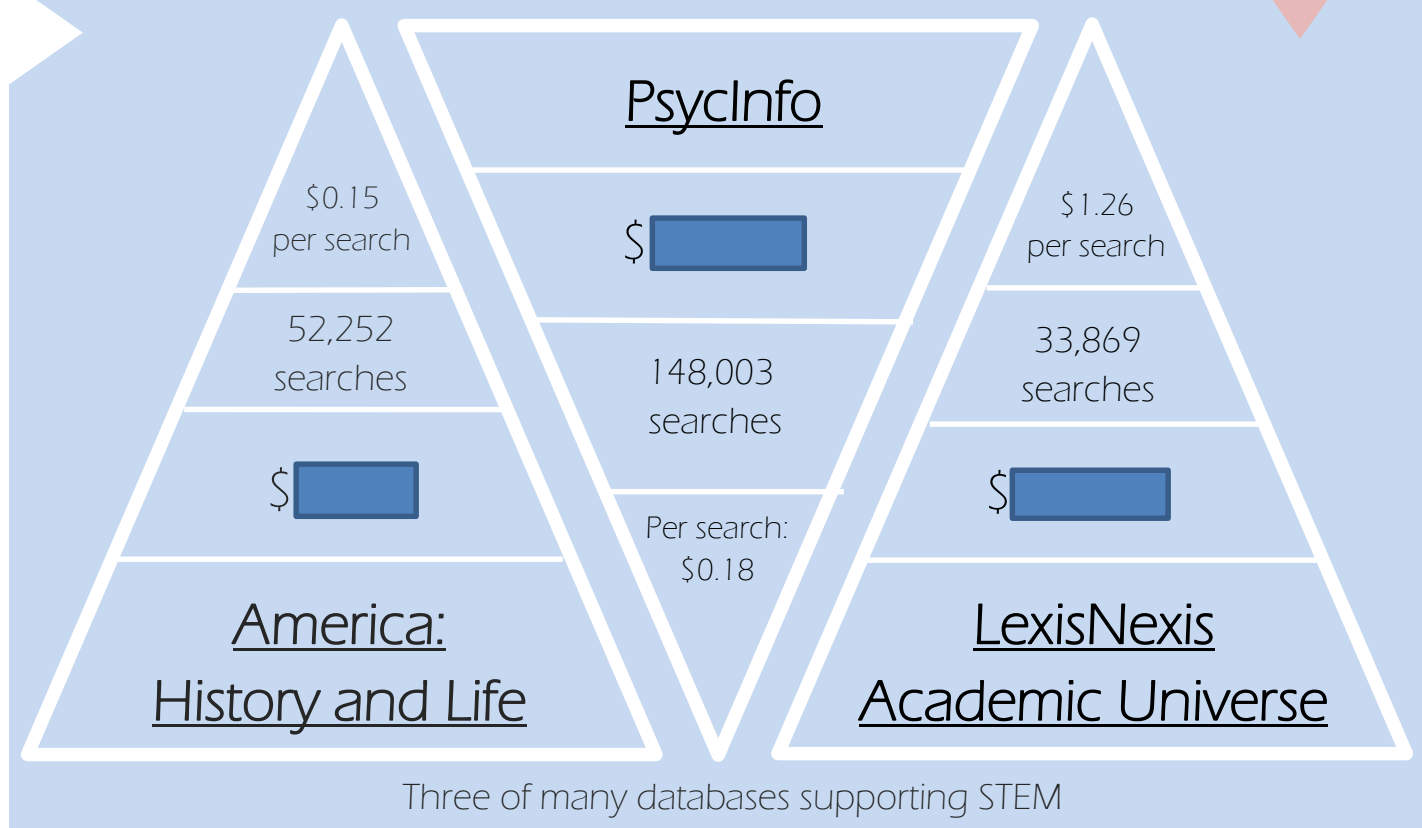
$0.15 per search

52,252 searches

$

America: History and Life

PsycInfo

$

148,003 searches

Per search: $0.18

$1.26 per search

33,869 searches

$

LexisNexis Academic Universe

Three of many databases supporting STEM